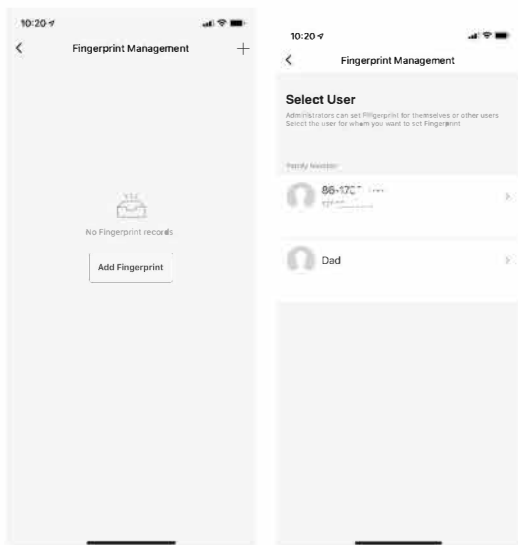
10:20

Fingerprint Management

No Fingerprint records

Add Fingerprint

10:20

Fingerprint Management

Select User

Administrators can set Fingerprint for themselves or other users Select the user for whom you want to set Fingerprint

Family Member

86-170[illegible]

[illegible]

Dad